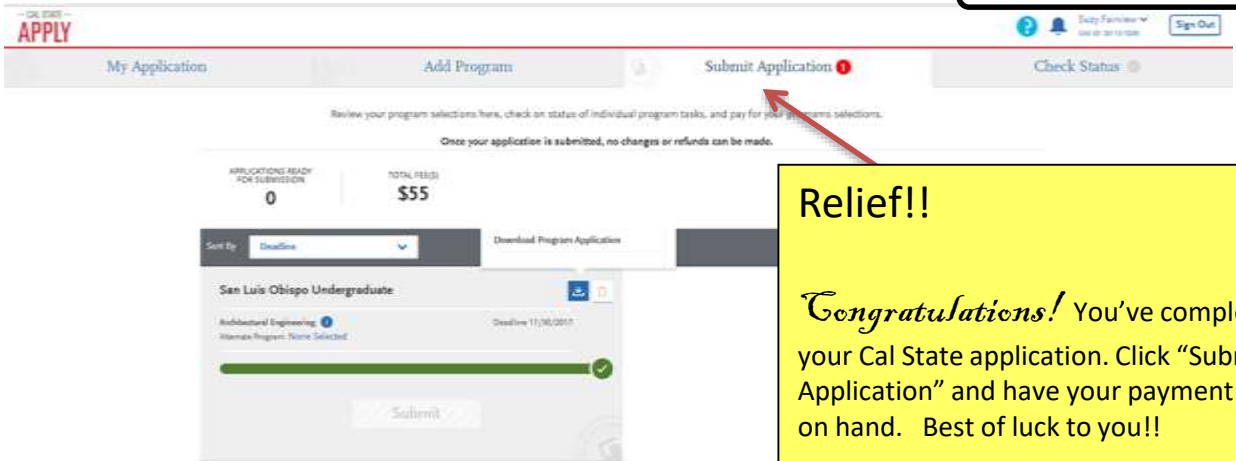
— CAL STATE —
APPLY

Suzy Fairview
Sign Out

My Application | Add Program | Submit Application 1 | Check Status

Review your program selections here, check on status of individual program tasks, and pay for your programs selections.

Once your application is submitted, no changes or refunds can be made.

APPLICATIONS READY FOR SUBMISSION
0

TOTAL FEE(S)
$55

Sort By Deadline

Download Program Application

San Luis Obispo Undergraduate

Architectural Engineering
Alternate Program: None Selected

Deadline 11/30/2017

Submit

Relief!!

Congratulations! You've comple your Cal State application. Click "Subm Application" and have your payment on hand. Best of luck to you!!